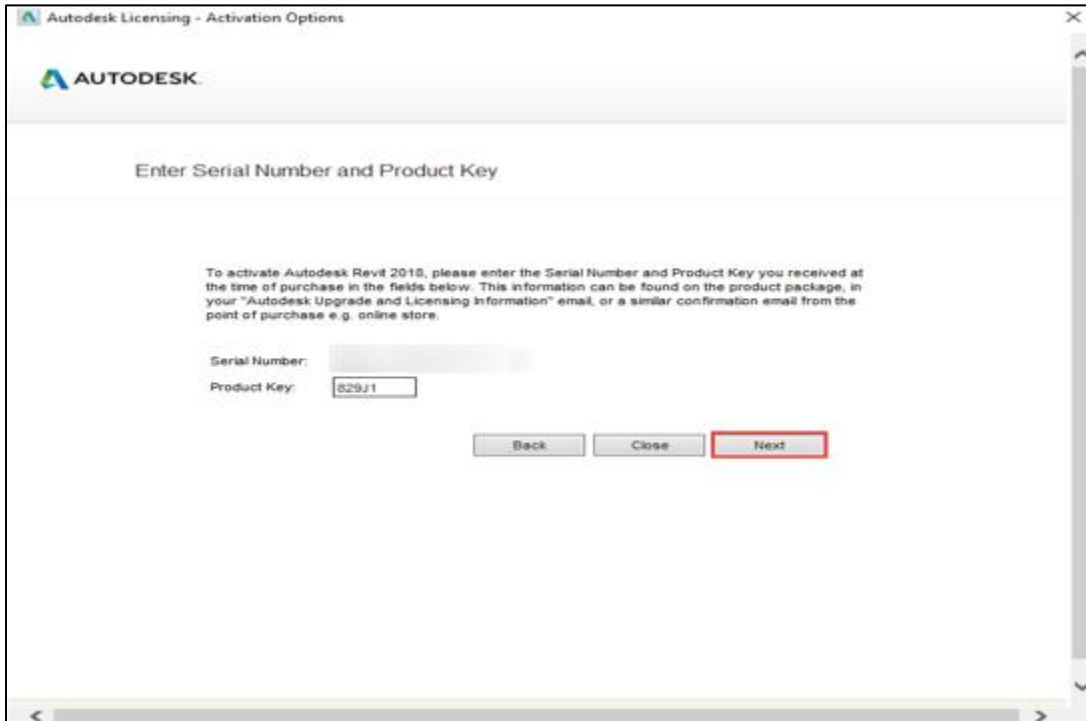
Autodesk Licensing - Activation Options

AUTODESK

Enter Serial Number and Product Key

To activate Autodesk Revit 2018, please enter the Serial Number and Product Key you received at the time of purchase in the fields below. This information can be found on the product package, in your "Autodesk Upgrade and Licensing Information" email, or a similar confirmation email from the point of purchase e.g. online store.

Serial Number: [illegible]

Product Key: 829J1

Back

Close

Next